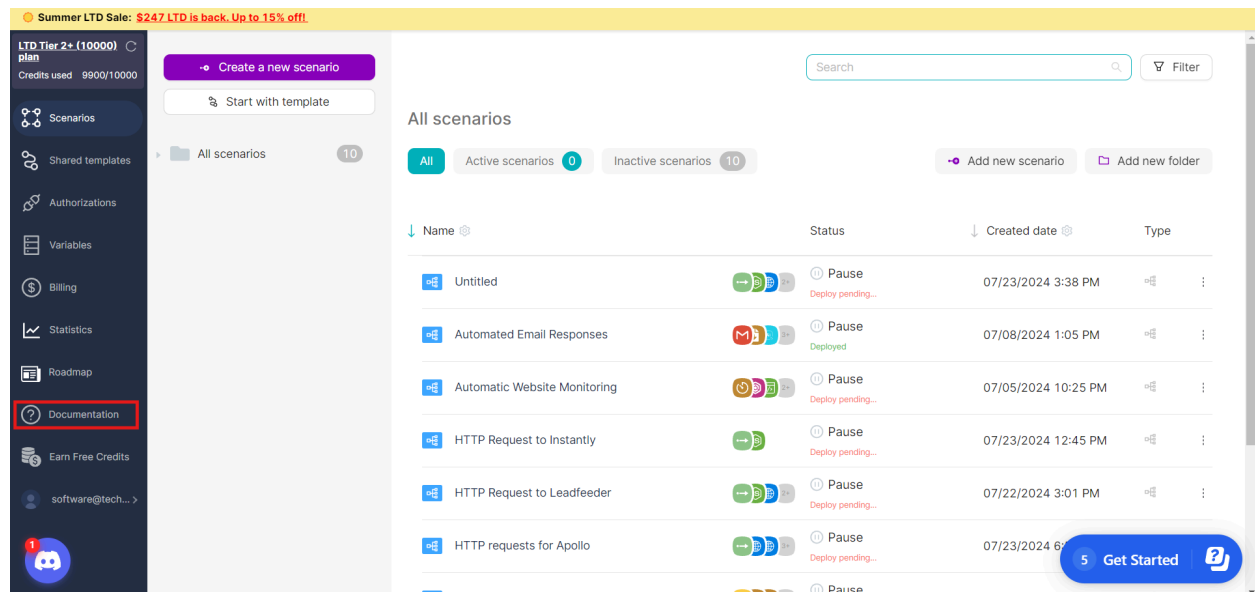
Summer LTD Sale: $247 LTD is back. Up to 15% off!

LTD Tier 2+ (10000) plan
Credits used 9900/10000

Scenarios
Shared templates
Authorizations
Variables
Billing
Statistics
Roadmap
Documentation
Earn Free Credits
software@tech...

1

Create a new scenario
Start with template

All scenarios 10

Search
Filter

All scenarios

All
Active scenarios 0
Inactive scenarios 10
Add new scenario
Add new folder

| Name | | Status | Created date | Type |
|---|---|---|---|---|
| Untitled | 2+ | Pause Deploy pending... | 07/23/2024 3:38 PM | |
| Automated Email Responses | 3+ | Pause Deployed | 07/08/2024 1:05 PM | |
| Automatic Website Monitoring | 2+ | Pause Deploy pending... | 07/05/2024 10:25 PM | |
| HTTP Request to Instantly | | Pause Deploy pending... | 07/23/2024 12:45 PM | |
| HTTP Request to Leadfeeder | 2+ | Pause Deploy pending... | 07/22/2024 3:01 PM | |
| HTTP requests for Apollo | 3+ | Pause Deploy pending... | 07/23/2024 6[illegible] | |
| | | Pause | | |

5 Get Started